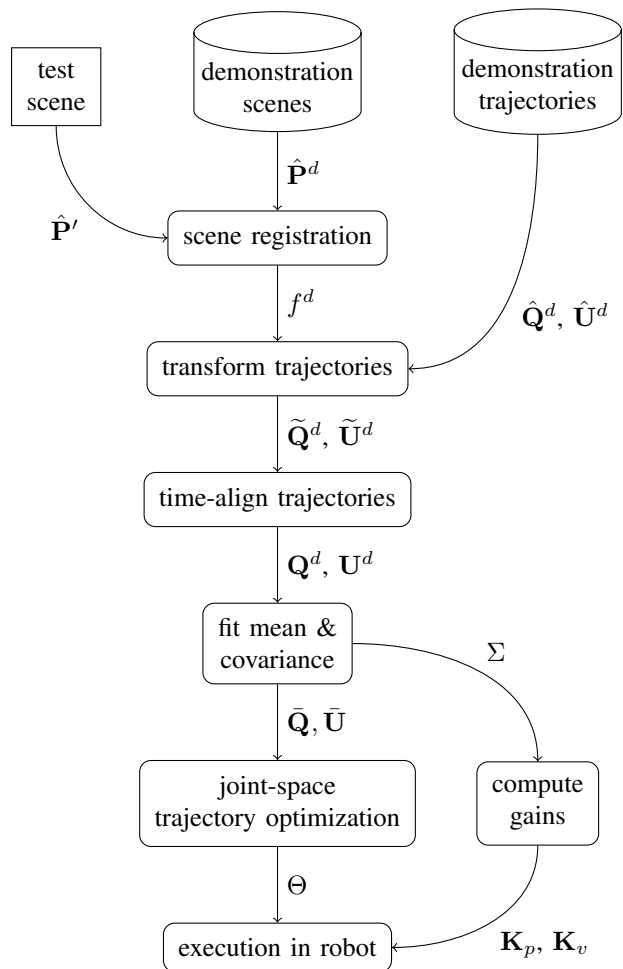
test scene

demonstration scenes

demonstration trajectories

$\hat{\mathbf{P}}^d$

$\hat{\mathbf{P}}'$

scene registration

$f^d$

$\hat{\mathbf{Q}}^d$, $\hat{\mathbf{U}}^d$

transform trajectories

$\widetilde{\mathbf{Q}}^d$, $\widetilde{\mathbf{U}}^d$

time-align trajectories

$\mathbf{Q}^d$, $\mathbf{U}^d$

fit mean & covariance

$\Sigma$

$\bar{\mathbf{Q}}$, $\bar{\mathbf{U}}$

joint-space trajectory optimization

compute gains

$\Theta$

execution in robot

$\mathbf{K}_p$, $\mathbf{K}_v$